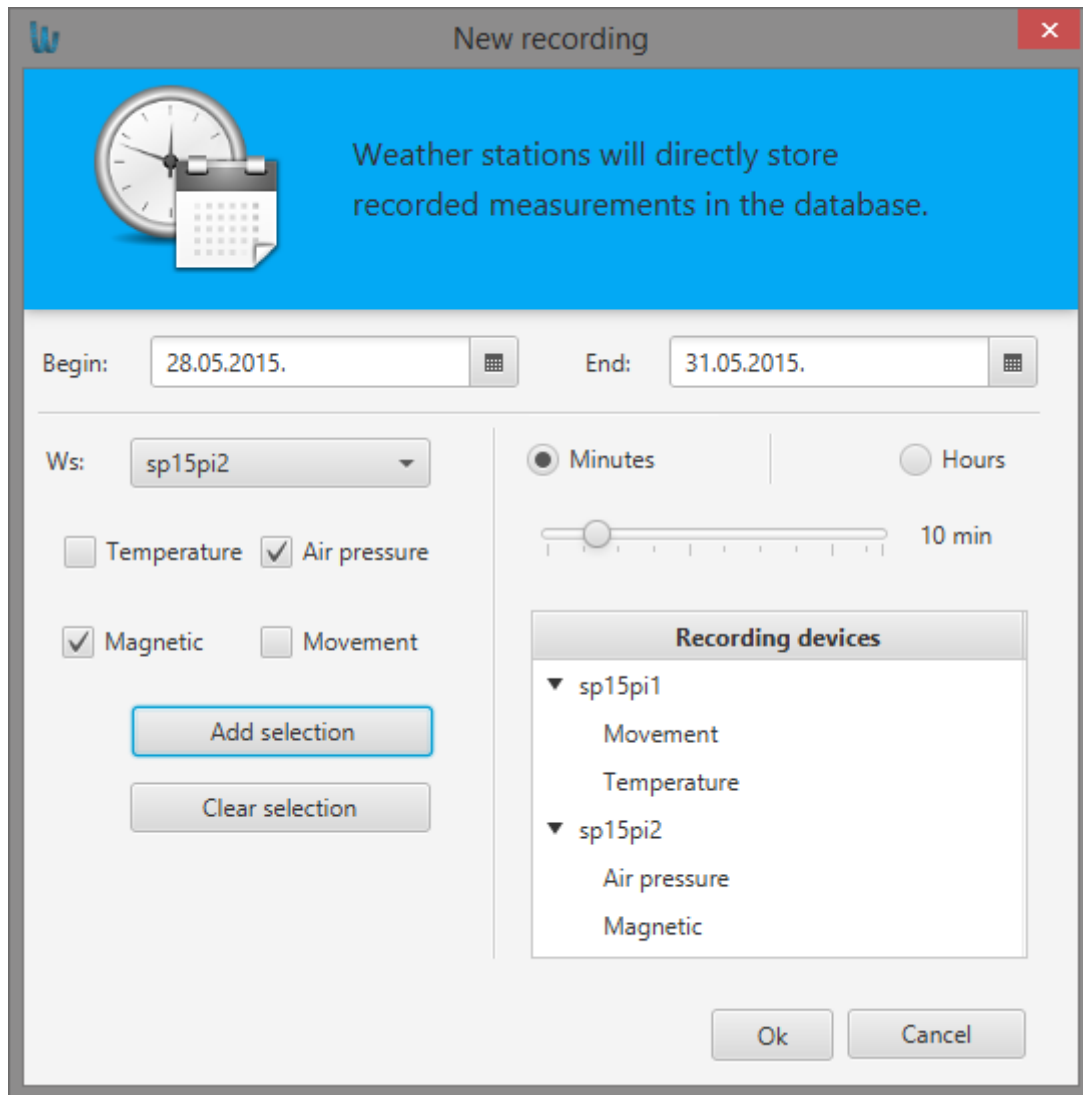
New recording

Weather stations will directly store recorded measurements in the database.

Begin: 28.05.2015.

End: 31.05.2015.

Ws: sp15pi2

Temperature

Air pressure

Magnetic

Movement

Add selection

Clear selection

Minutes

Hours

10 min

| Recording devices |
|---|
| sp15pi1 |
| Movement |
| Temperature |
| sp15pi2 |
| Air pressure |
| Magnetic |

Ok

Cancel